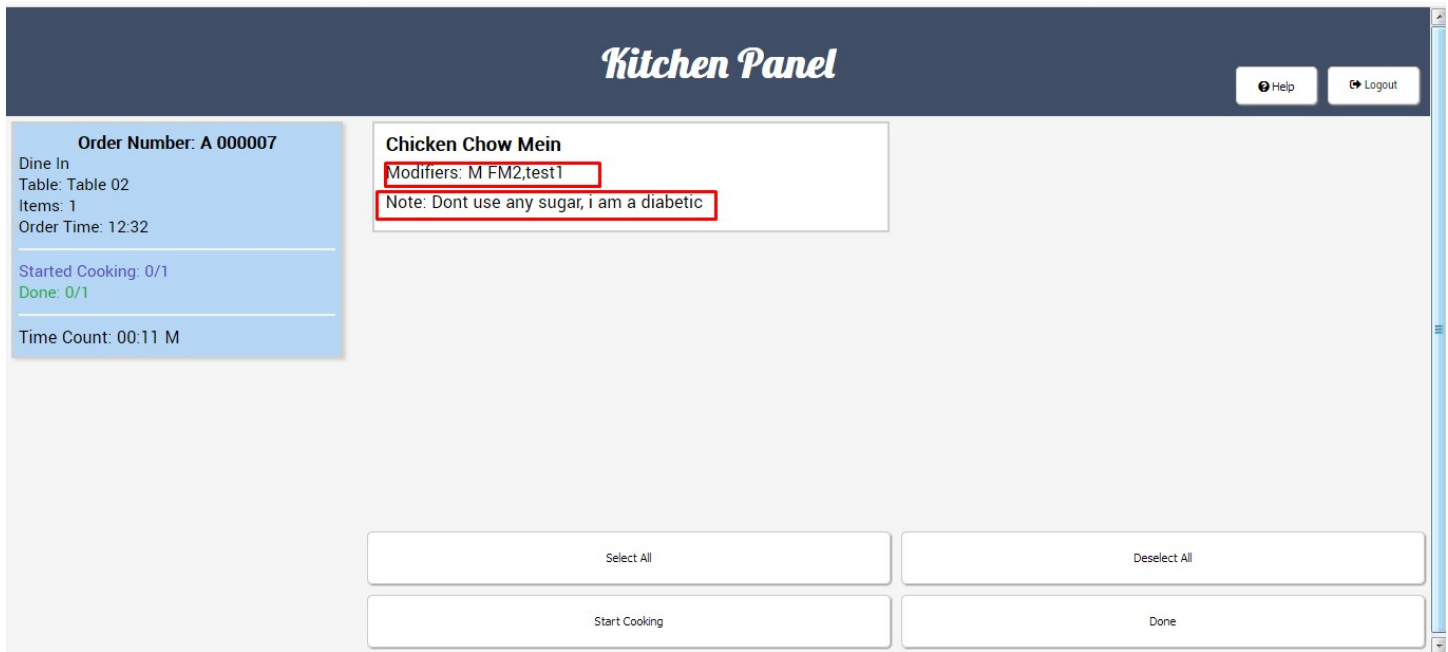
Kitchen Panel

Help

Logout

Order Number: A 000007
Dine In
Table: Table 02
Items: 1
Order Time: 12:32

Started Cooking: 0/1
Done: 0/1

Time Count: 00:11 M

Chicken Chow Mein
Modifiers: M FM2,test1
Note: Dont use any sugar, i am a diabetic

Select All

Deselect All

Start Cooking

Done